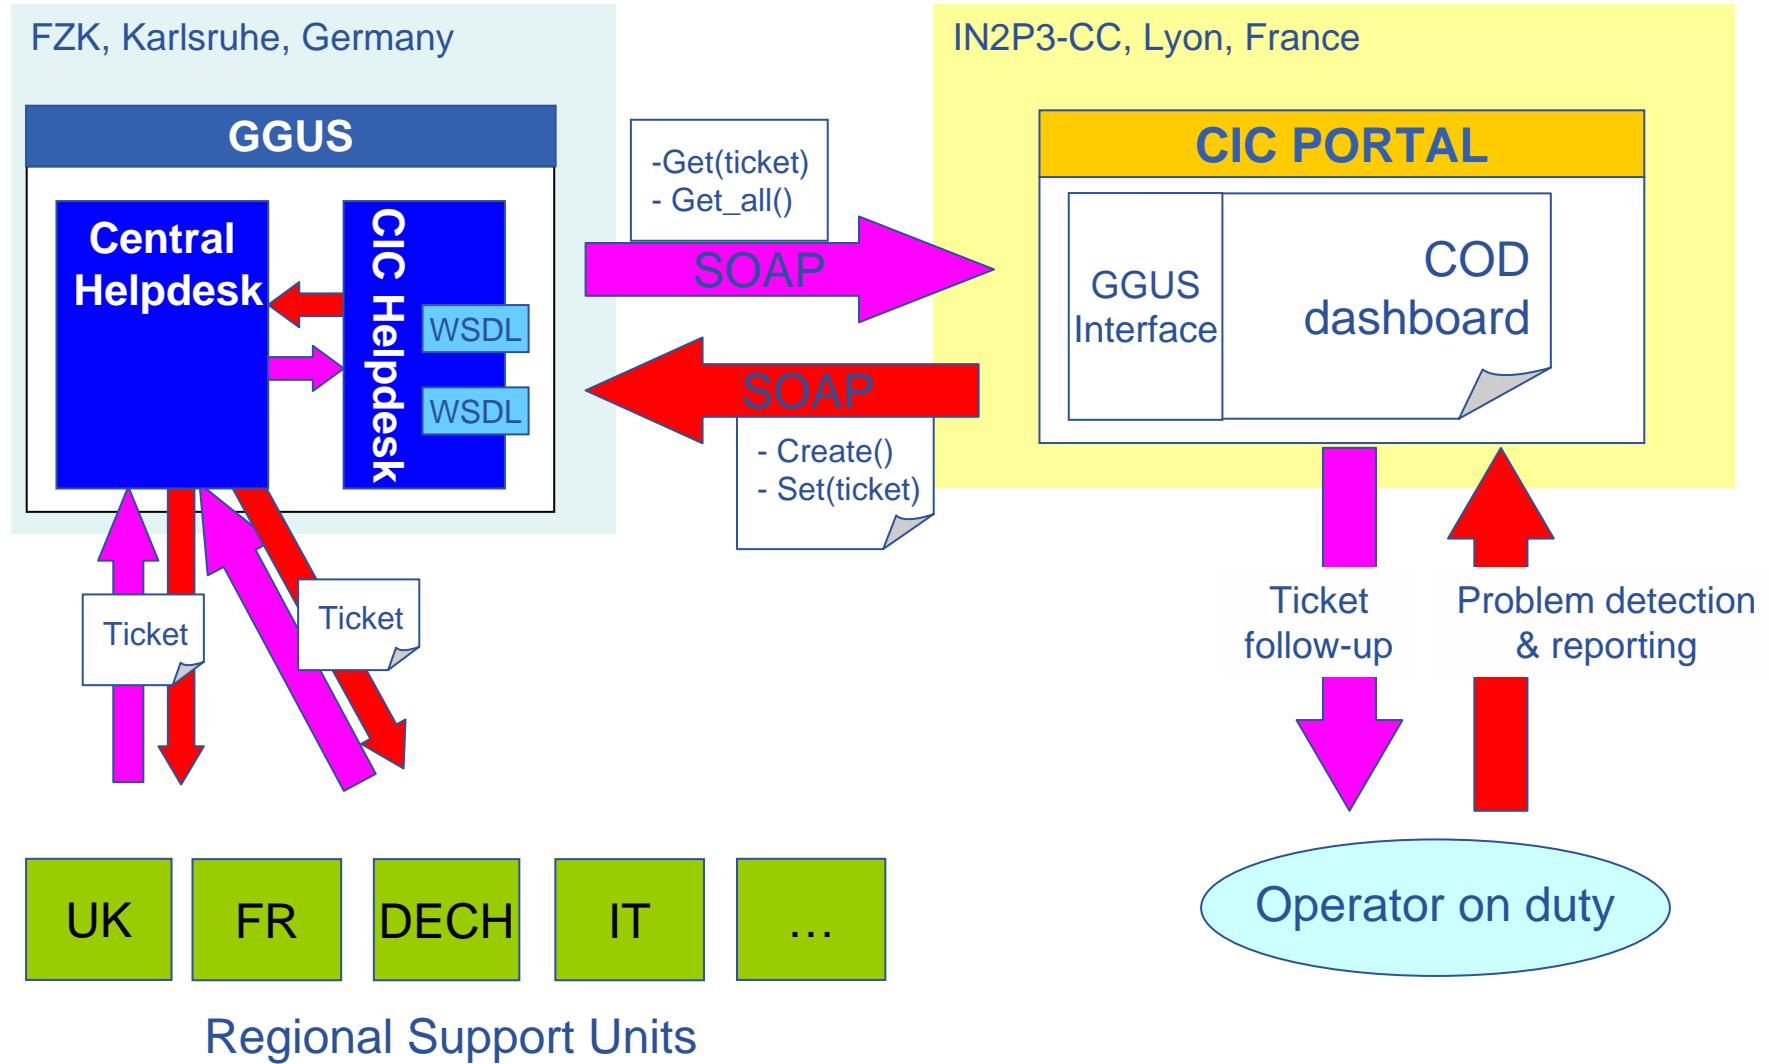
FZK, Karlsruhe, Germany

GGUS

Central Helpdesk

CIC Helpdesk

WSDL

WSDL

-Get(ticket)
- Get_all()

SOAP

SOAP

- Create()
- Set(ticket)

IN2P3-CC, Lyon, France

CIC PORTAL

GGUS Interface

COD dashboard

Ticket

Ticket

Ticket follow-up

Problem detection & reporting

UK

FR

DECH

IT

...

Regional Support Units

Operator on duty